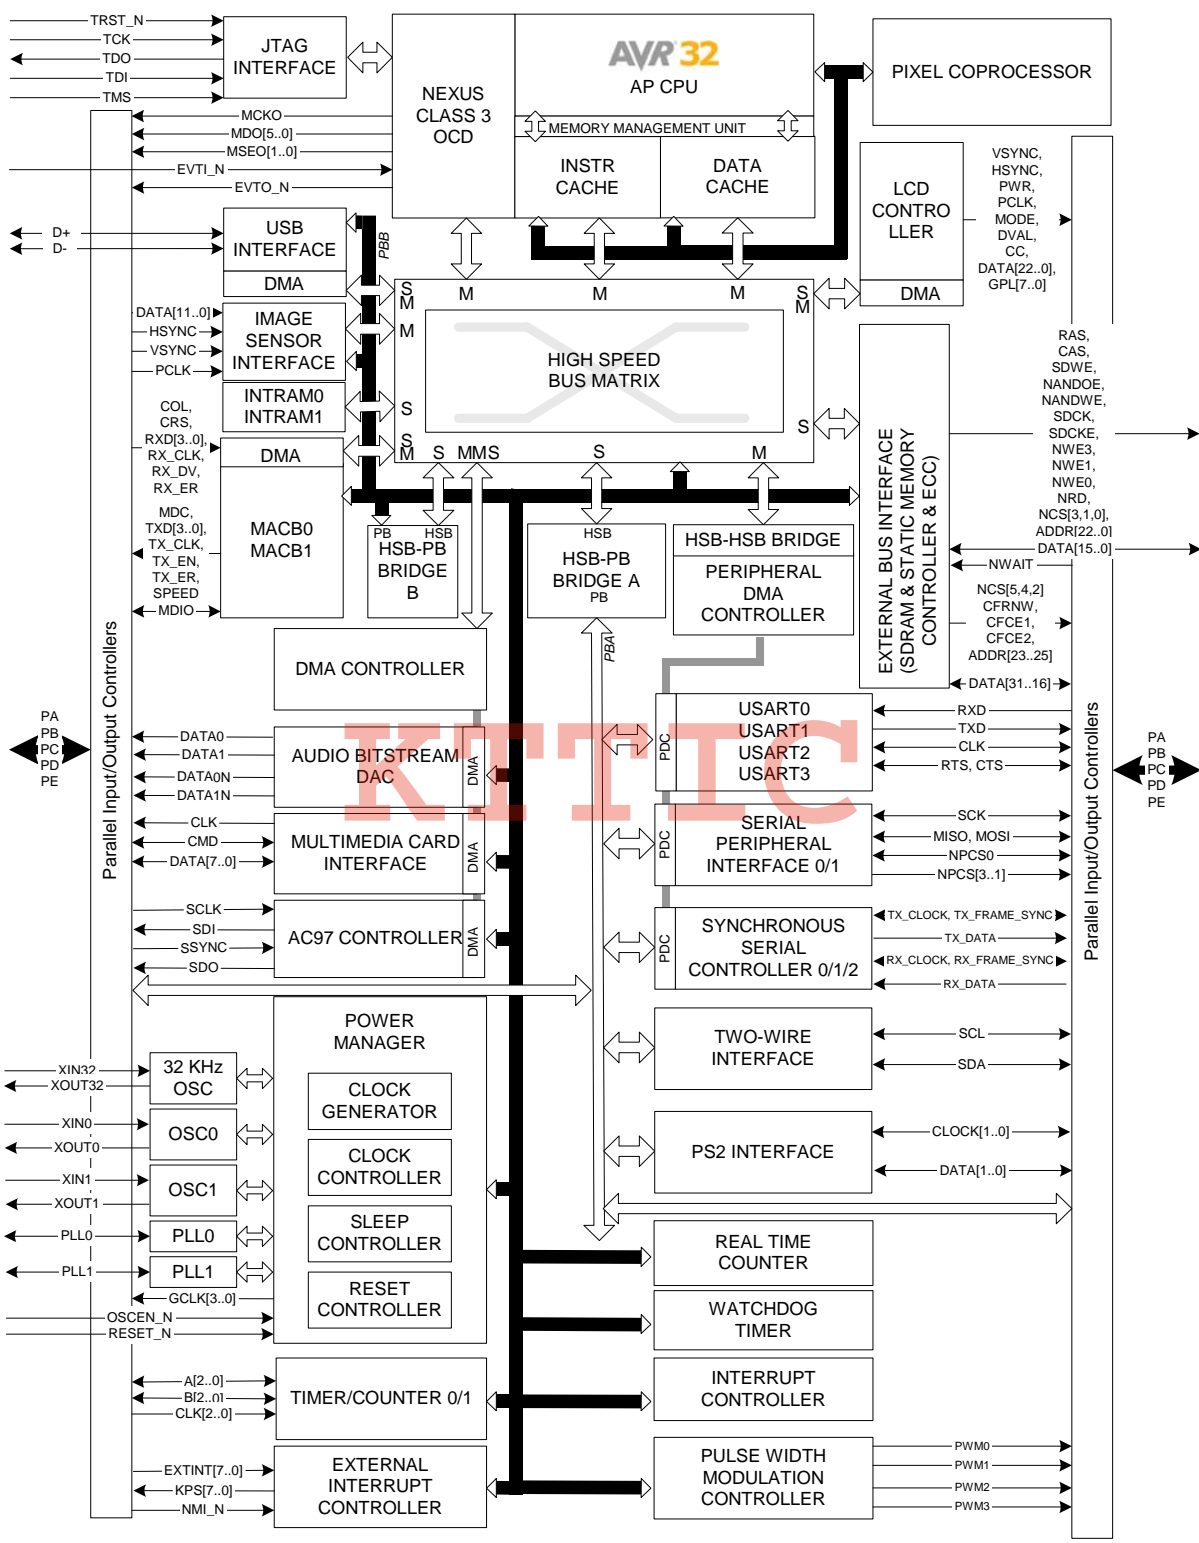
TRST_N
TCK
TDO
TDI
TMS
JTAG INTERFACE
NEXUS CLASS 3 OCD
AVR32
AP CPU
MEMORY MANAGEMENT UNIT
INSTR CACHE
DATA CACHE
PIXEL COPROCESSOR
MCKO
MDO[5..0]
MSEO[1..0]
EVTI_N
EVTO_N
D+
D-
USB INTERFACE
DMA
PBB
LCD CONTROLLER
DMA
VSYNC, HSYNC, PWR, PCLK, MODE, DVAL, CC, DATA[22..0], GPL[7..0]
DATA[11..0]
HSYNC
VSYNC
PCLK
IMAGE SENSOR INTERFACE
INTRAM0
INTRAM1
S M
M
M
M
S M
M
HIGH SPEED BUS MATRIX
S
S
S M
S
MMS
S
M
COL, CRS, RXD[3..0], RX_CLK, RX_DV, RX_ER
DMA
MDC, TXD[3..0], TX_CLK, TX_EN, TX_ER, SPEED
MDIO
MACB0
MACB1
PB
HSB
HSB-PB BRIDGE B
HSB
HSB-PB BRIDGE A
PB
HSB-HSB BRIDGE
PERIPHERAL DMA CONTROLLER
EXTERNAL BUS INTERFACE (SDRAM & STATIC MEMORY CONTROLLER & ECC)
RAS, CAS, SDWE, NANDOE, NANDWE, SDCK, SDCKE, NWE3, NWE1, NWE0, NRD, NCS[3,1,0], ADDR[22..0]
DATA[15..0]
NWAIT
NCS[5,4,2] CFRNW, CFCE1, CFCE2, ADDR[23..25]
DATA[31..16]
DMA CONTROLLER
PBA
PA PB PC PD PE
Parallel Input/Output Controllers
DATA0
DATA1
DATA0N
DATA1N
AUDIO BITSTREAM DAC
DMA
PDC
USART0
USART1
USART2
USART3
RXD
TXD
CLK
RTS, CTS
CLK
CMD
DATA[7..0]
MULTIMEDIA CARD INTERFACE
DMA
PDC
SERIAL PERIPHERAL INTERFACE 0/1
SCK
MISO, MOSI
NPCS0
NPCS[3..1]
SCLK
SDI
SSYNC
SDO
AC97 CONTROLLER
DMA
PDC
SYNCHRONOUS SERIAL CONTROLLER 0/1/2
TX_CLOCK, TX_FRAME_SYNC
TX_DATA
RX_CLOCK, RX_FRAME_SYNC
RX_DATA
PA PB PC PD PE
Parallel Input/Output Controllers
POWER MANAGER
XIN32
XOUT32
32 KHz OSC
CLOCK GENERATOR
TWO-WIRE INTERFACE
SCL
SDA
XIN0
XOUT0
OSC0
CLOCK CONTROLLER
PS2 INTERFACE
CLOCK[1..0]
DATA[1..0]
XIN1
XOUT1
OSC1
SLEEP CONTROLLER
PLL0
PLL0
PLL1
PLL1
GCLK[3..0]
RESET CONTROLLER
REAL TIME COUNTER
OSCEN_N
RESET_N
WATCHDOG TIMER
A[2..0]
B[2..0]
CLK[2..0]
TIMER/COUNTER 0/1
INTERRUPT CONTROLLER
EXTINT[7..0]
KPS[7..0]
NMI_N
EXTERNAL INTERRUPT CONTROLLER
PULSE WIDTH MODULATION CONTROLLER
PWM0
PWM1
PWM2
PWM3
KTTIC